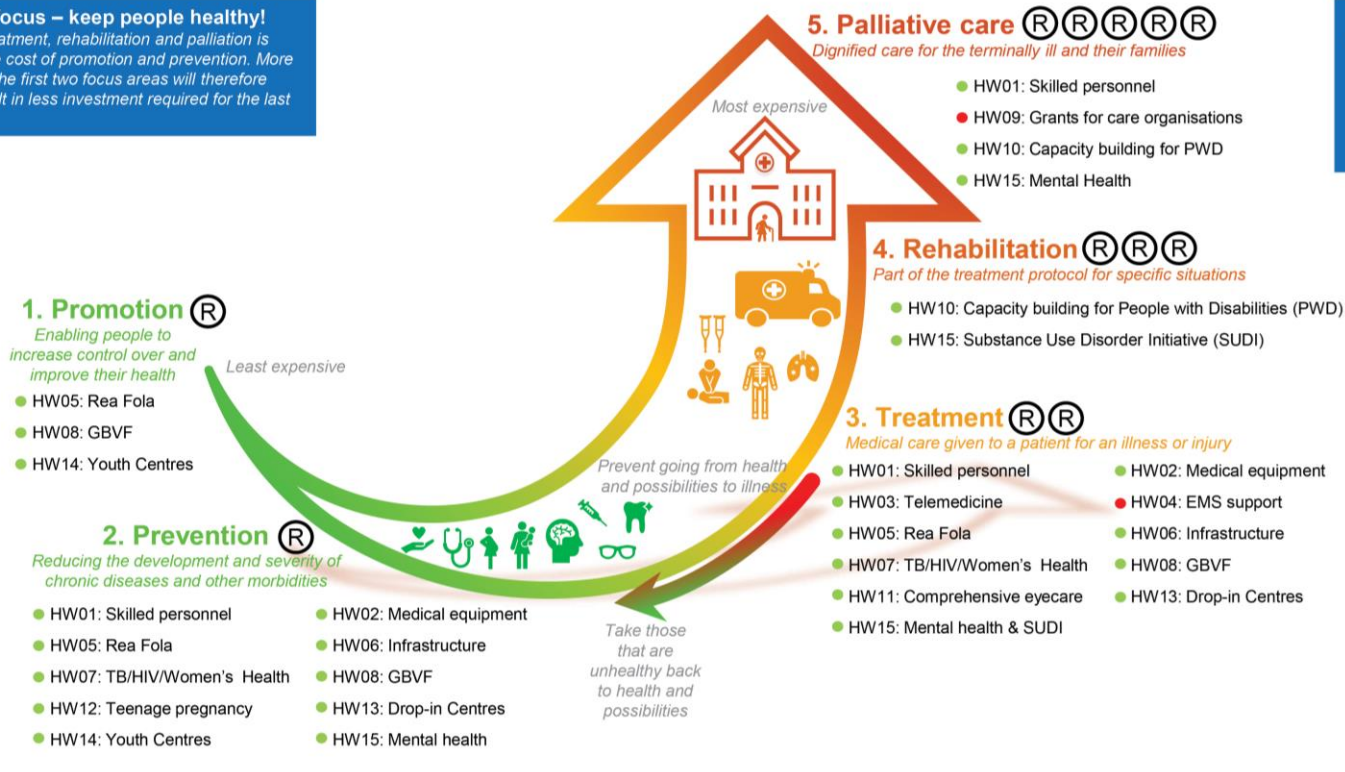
ocus – keep people healthy!
atment, rehabilitation and palliation is cost of promotion and prevention. More he first two focus areas will therefore lt in less investment required for the last

5. Palliative care ®®®®®
Dignified care for the terminally ill and their families

- HW01: Skilled personnel
- HW09: Grants for care organisations
- HW10: Capacity building for PWD
- HW15: Mental Health

Most expensive

4. Rehabilitation ®®®
Part of the treatment protocol for specific situations

- HW10: Capacity building for People with Disabilities (PWD)
- HW15: Substance Use Disorder Initiative (SUDI)

1. Promotion ®
Enabling people to increase control over and improve their health

Least expensive

- HW05: Rea Fola
- HW08: GBVF
- HW14: Youth Centres

3. Treatment ®®
Medical care given to a patient for an illness or injury

Prevent going from health and possibilities to illness

- HW01: Skilled personnel
- HW03: Telemedicine
- HW05: Rea Fola
- HW07: TB/HIV/Women's Health
- HW11: Comprehensive eyecare
- HW15: Mental health & SUDI

- HW02: Medical equipment
- HW04: EMS support
- HW06: Infrastructure
- HW08: GBVF
- HW13: Drop-in Centres

2. Prevention ®
Reducing the development and severity of chronic diseases and other morbidities

- HW01: Skilled personnel
- HW05: Rea Fola
- HW07: TB/HIV/Women's Health
- HW12: Teenage pregnancy
- HW14: Youth Centres

- HW02: Medical equipment
- HW06: Infrastructure
- HW08: GBVF
- HW13: Drop-in Centres
- HW15: Mental health

Take those that are unhealthy back to health and possibilities